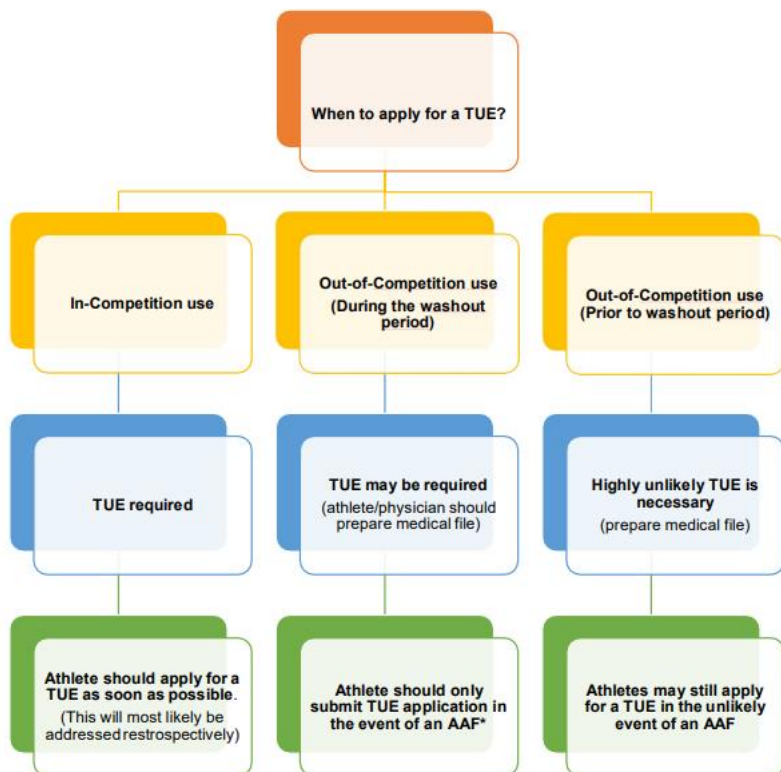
When to apply for a TUE?

In-Competition use

TUE required

Athlete should apply for a TUE as soon as possible. (This will most likely be addressed restrospectively)

Out-of-Competition use (During the washout period)

TUE may be required (athlete/physician should prepare medical file)

Athlete should only submit TUE application in the event of an AAF*

Out-of-Competition use (Prior to washout period)

Highly unlikely TUE is necessary (prepare medical file)

Athletes may still apply for a TUE in the unlikely event of an AAF